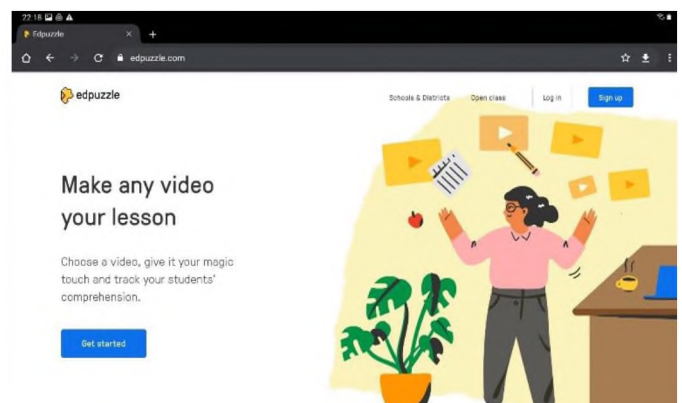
22:18

Edpuzzle

edpuzzle.com

edpuzzle

Schools & Districts

Open class

Log in

Sign up

Make any video your lesson

Choose a video, give it your magic touch and track your students' comprehension.

Get started